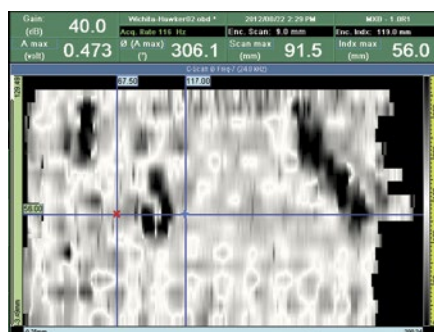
Gain (dB) 40.0
Wichita-Hawker02.obd *
Acq. Rate 116 Hz
2012/08/22 2:29 PM
Enc. Scan: 9.0 mm
MXD - 1.0R1
Enc. Indx: 119.0 mm
A max (volt) 0.473
Ø (A max) (°) 306.1
Scan max (mm) 91.5
Indx max (mm) 56.0
C-scan Ø Freq 1 (240 kHz)
67.50
117.00
120.49
56.00
3.6mm
0.75mm
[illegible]